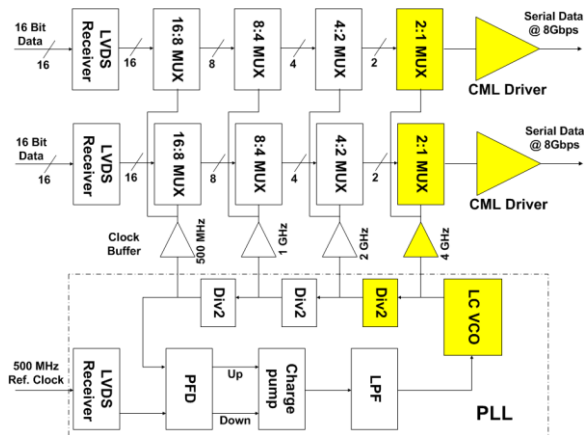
16 Bit Data
16
LVDS Receiver
16
16:8 MUX
8
8:4 MUX
4
4:2 MUX
2
2:1 MUX
Serial Data @ 8Gbps
CML Driver

16 Bit Data
16
LVDS Receiver
16
16:8 MUX
8
8:4 MUX
4
4:2 MUX
2
2:1 MUX
Serial Data @ 8Gbps
CML Driver

Clock Buffer
500 MHz
1 GHz
2 GHz
4 GHz

Div2
Div2
Div2
LC VCO

500 MHz Ref. Clock
LVDS Receiver
PFD
Up
Down
Charge pump
LPF
PLL